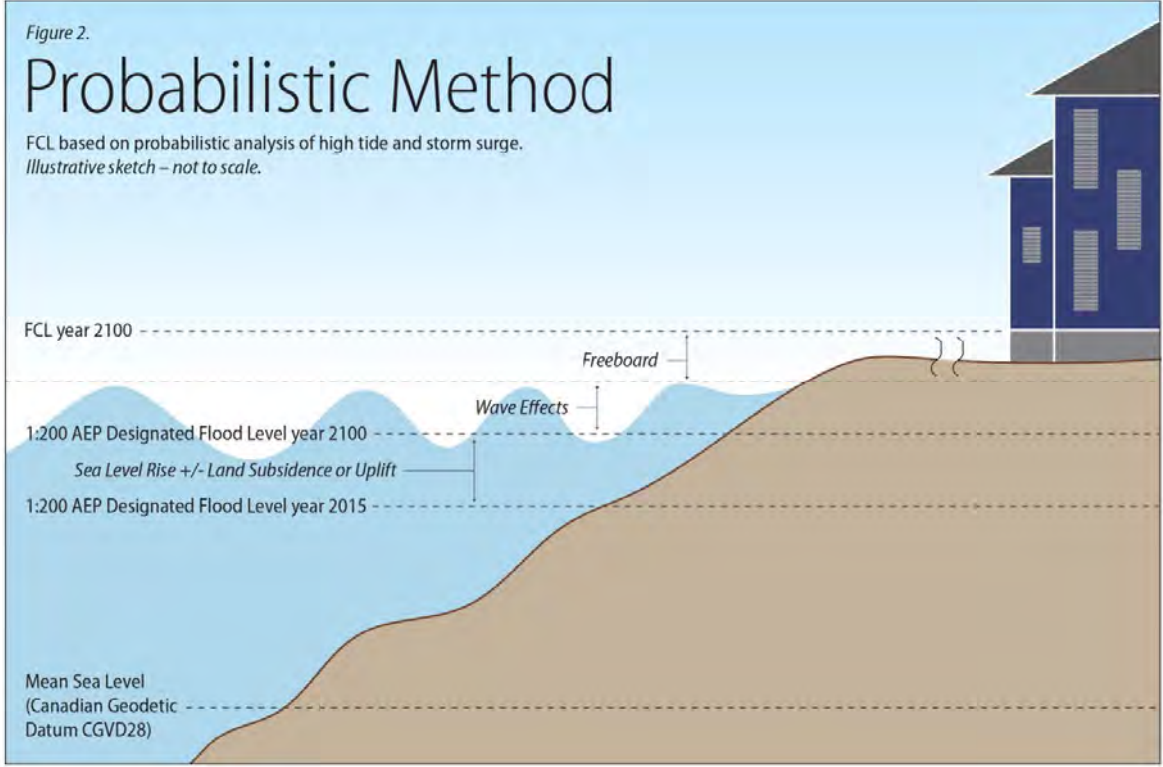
Figure 2.

Probabilistic Method

FCL based on probabilistic analysis of high tide and storm surge.
Illustrative sketch – not to scale.

FCL year 2100

Freeboard

Wave Effects

1:200 AEP Designated Flood Level year 2100

Sea Level Rise +/- Land Subsidence or Uplift

1:200 AEP Designated Flood Level year 2015

Mean Sea Level (Canadian Geodetic Datum CGVD28)